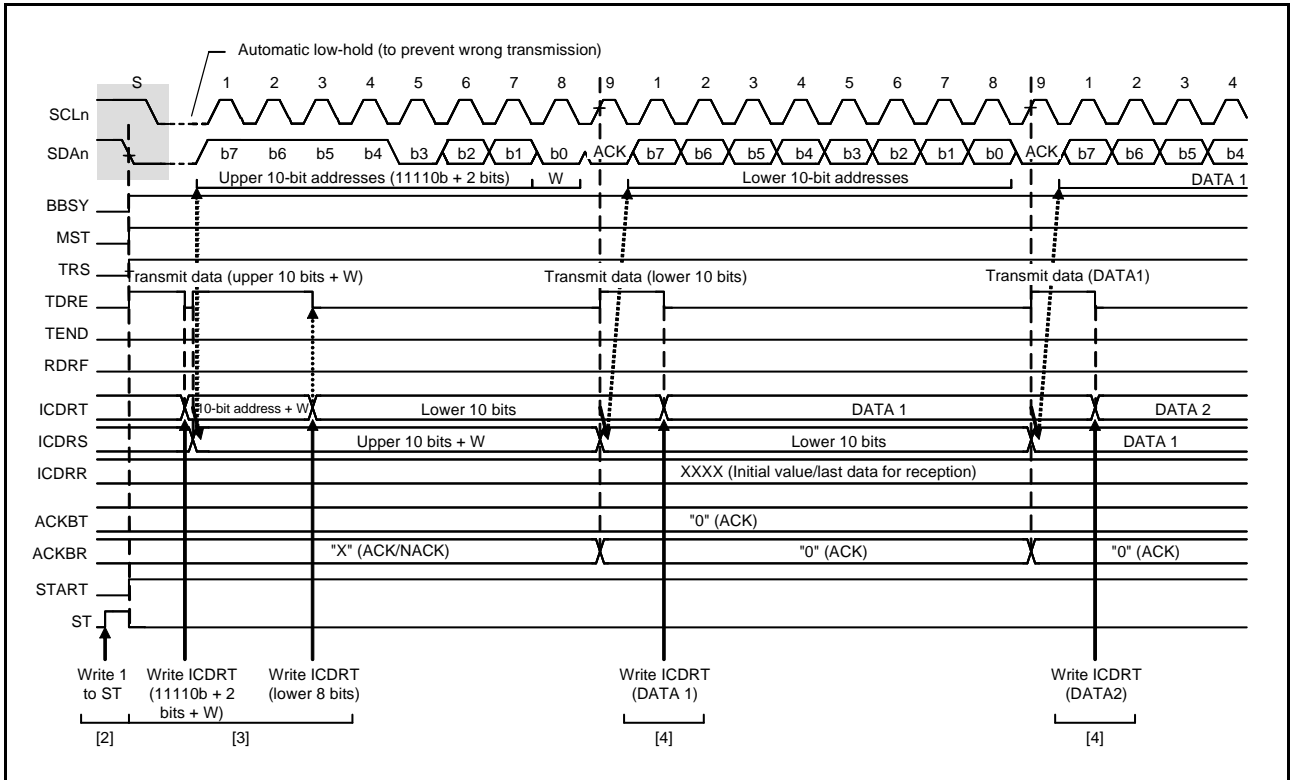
Automatic low-hold (to prevent wrong transmission)

S 1 2 3 4 5 6 7 8 9 1 2 3 4 5 6 7 8 9 1 2 3 4

SCLn

SDAn b7 b6 b5 b4 b3 b2 b1 b0 ACK b7 b6 b5 b4 b3 b2 b1 b0 ACK b7 b6 b5 b4

Upper 10-bit addresses (11110b + 2 bits) W Lower 10-bit addresses DATA 1

BBSY

MST

TRS Transmit data (upper 10 bits + W) Transmit data (lower 10 bits) Transmit data (DATA1)

TDRE

TEND

RDRF

ICDRT 10-bit address + W Lower 10 bits DATA 1 DATA 2

ICDRS Upper 10 bits + W Lower 10 bits DATA 1

ICDRR XXXX (Initial value/last data for reception)

ACKBT "0" (ACK)

ACKBR "X" (ACK/NACK) "0" (ACK) "0" (ACK)

START

ST

Write 1 to ST

Write ICDRT (11110b + 2 bits + W)

Write ICDRT (lower 8 bits)

Write ICDRT (DATA 1)

Write ICDRT (DATA2)

[2] [3] [4] [4]